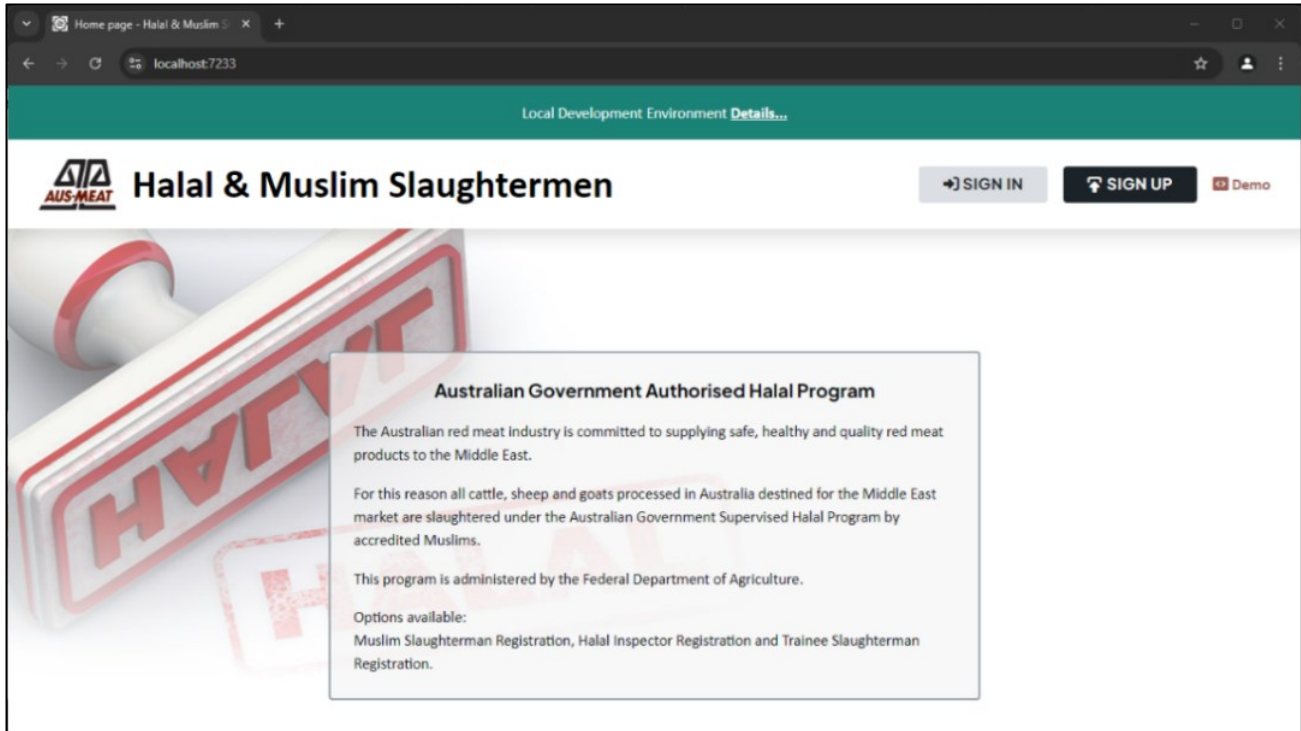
Home page - Halal & Muslim S

localhost:7233

Local Development Environment Details...

AUS-MEAT

Halal & Muslim Slaughtermen

SIGN IN

SIGN UP

Demo

HALAL

HALAL

Australian Government Authorised Halal Program

The Australian red meat industry is committed to supplying safe, healthy and quality red meat products to the Middle East.

For this reason all cattle, sheep and goats processed in Australia destined for the Middle East market are slaughtered under the Australian Government Supervised Halal Program by accredited Muslims.

This program is administered by the Federal Department of Agriculture.

Options available:
Muslim Slaughterman Registration, Halal Inspector Registration and Trainee Slaughterman Registration.